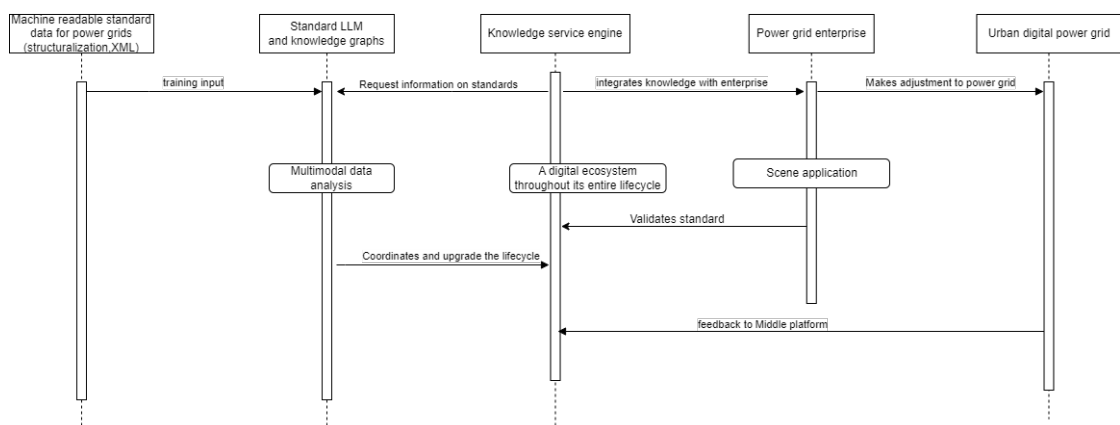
Machine readable standard data for power grids (structuralization,XML)

Standard LLM and knowledge graphs

Knowledge service engine

Power grid enterprise

Urban digital power grid

training input

Request information on standards

integrates knowledge with enterprise

Makes adjustment to power grid

Multimodal data analysis

A digital ecosystem throughout its entire lifecycle

Scene application

Validates standard

Coordinates and upgrade the lifecycle

feedback to Middle platform